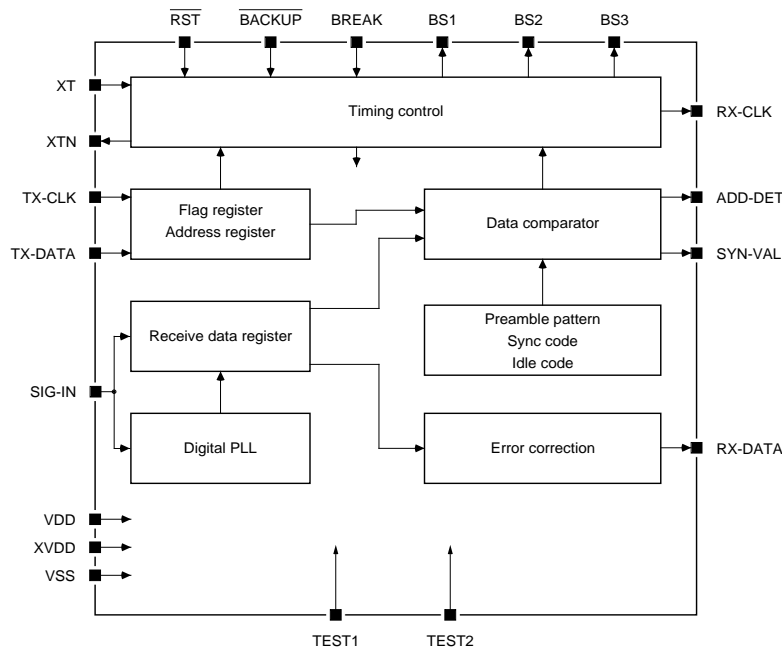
$\overline{RST}$ $\overline{BACKUP}$ BREAK BS1 BS2 BS3

XT

XTN

Timing control

RX-CLK

TX-CLK

Flag register
Address register

Data comparator

ADD-DET

TX-DATA

SYN-VAL

Receive data register

Preamble pattern
Sync code
Idle code

SIG-IN

Digital PLL

Error correction

RX-DATA

VDD

XVDD

VSS

TEST1 TEST2